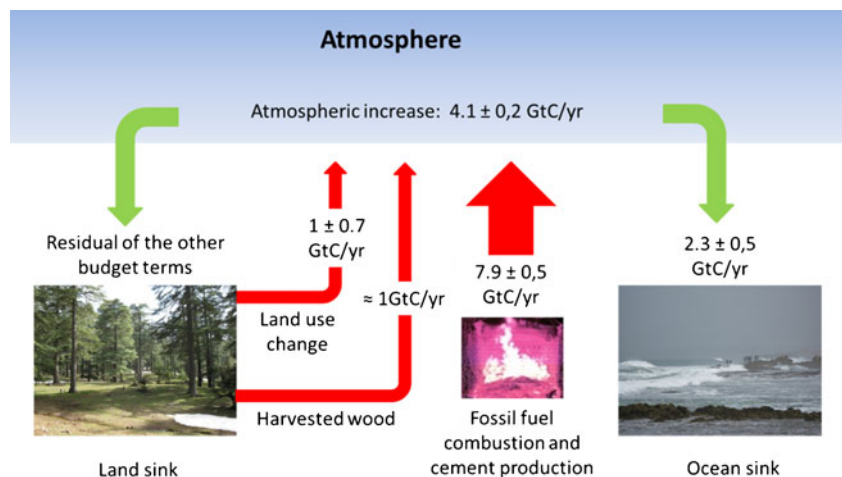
Atmosphere

Atmospheric increase: 4.1 ± 0,2 GtC/yr

Residual of the other budget terms

1 ± 0.7 GtC/yr

≈ 1GtC/yr

7.9 ± 0,5 GtC/yr

2.3 ± 0,5 GtC/yr

Land use change

Harvested wood

Fossil fuel combustion and cement production

Land sink

Ocean sink